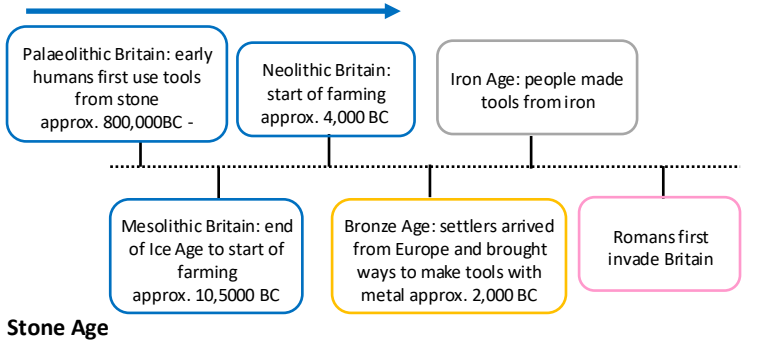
Palaeolithic Britain: early humans first use tools from stone approx. 800,000BC -

Neolithic Britain: start of farming approx. 4,000 BC

Iron Age: people made tools from iron

Mesolithic Britain: end of Ice Age to start of farming approx. 10,5000 BC

Bronze Age: settlers arrived from Europe and brought ways to make tools with metal approx. 2,000 BC

Romans first invade Britain

Stone Age